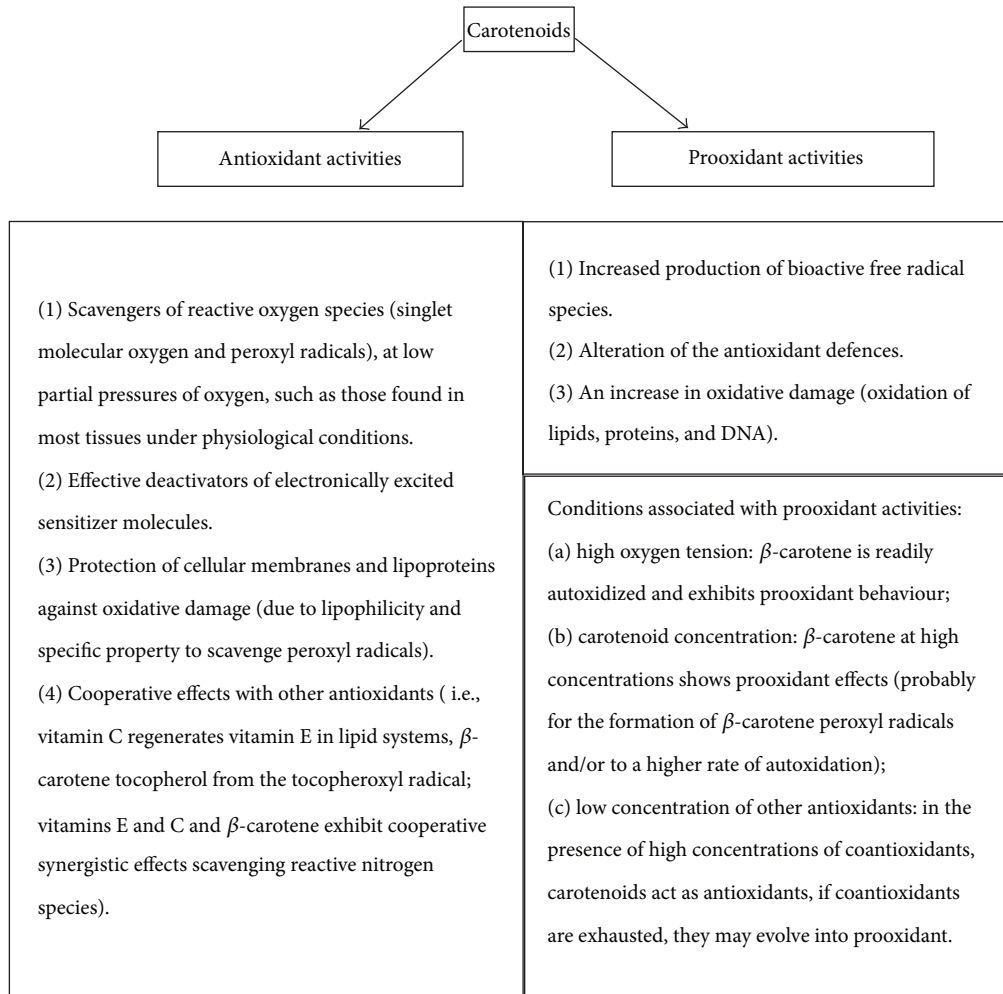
Carotenoids

Antioxidant activities

Prooxidant activities

(1) Scavengers of reactive oxygen species (singlet molecular oxygen and peroxyl radicals), at low partial pressures of oxygen, such as those found in most tissues under physiological conditions.
(2) Effective deactivators of electronically excited sensitizer molecules.
(3) Protection of cellular membranes and lipoproteins against oxidative damage (due to lipophilicity and specific property to scavenge peroxyl radicals).
(4) Cooperative effects with other antioxidants ( i.e., vitamin C regenerates vitamin E in lipid systems, $\beta$-carotene tocopherol from the tocopheroxyl radical; vitamins E and C and $\beta$-carotene exhibit cooperative synergistic effects scavenging reactive nitrogen species).

(1) Increased production of bioactive free radical species.
(2) Alteration of the antioxidant defences.
(3) An increase in oxidative damage (oxidation of lipids, proteins, and DNA).

Conditions associated with prooxidant activities:
(a) high oxygen tension: $\beta$-carotene is readily autoxidized and exhibits prooxidant behaviour;
(b) carotenoid concentration: $\beta$-carotene at high concentrations shows prooxidant effects (probably for the formation of $\beta$-carotene peroxyl radicals and/or to a higher rate of autoxidation);
(c) low concentration of other antioxidants: in the presence of high concentrations of coantioxidants, carotenoids act as antioxidants, if coantioxidants are exhausted, they may evolve into prooxidant.